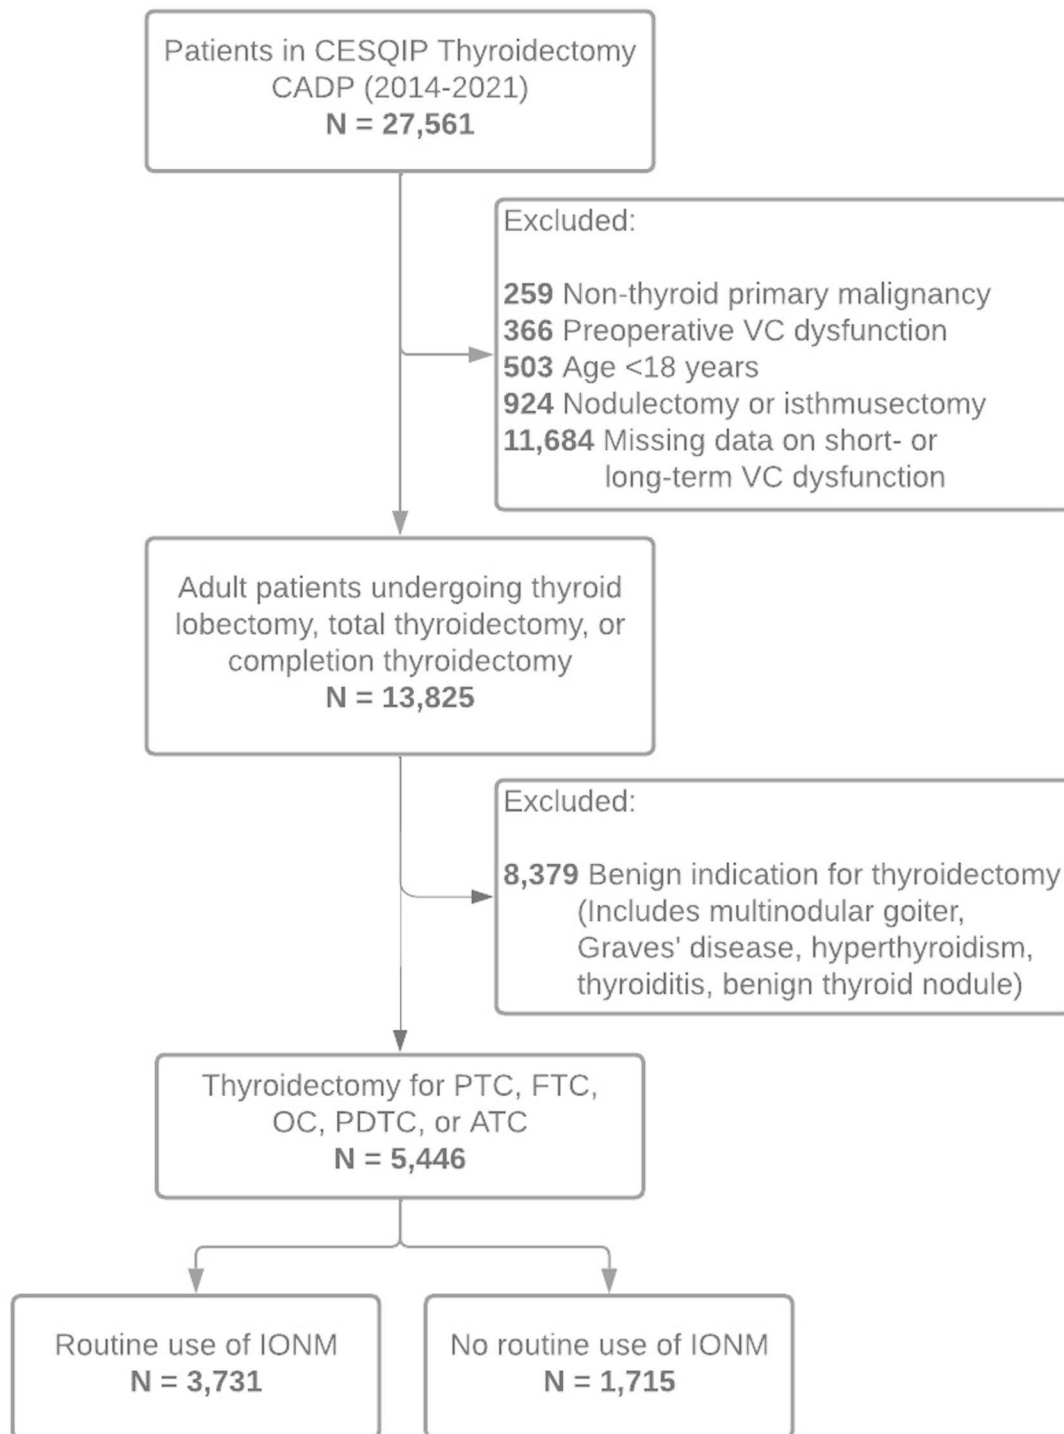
Patients in CESQIP Thyroidectomy CADP (2014-2021)
N = 27,561

Excluded:

259 Non-thyroid primary malignancy
366 Preoperative VC dysfunction
503 Age <18 years
924 Nodulectomy or isthmusectomy
11,684 Missing data on short- or long-term VC dysfunction

Adult patients undergoing thyroid lobectomy, total thyroidectomy, or completion thyroidectomy
N = 13,825

Excluded:

8,379 Benign indication for thyroidectomy (Includes multinodular goiter, Graves' disease, hyperthyroidism, thyroiditis, benign thyroid nodule)

Thyroidectomy for PTC, FTC, OC, PDTC, or ATC
N = 5,446

Routine use of IONM
N = 3,731

No routine use of IONM
N = 1,715